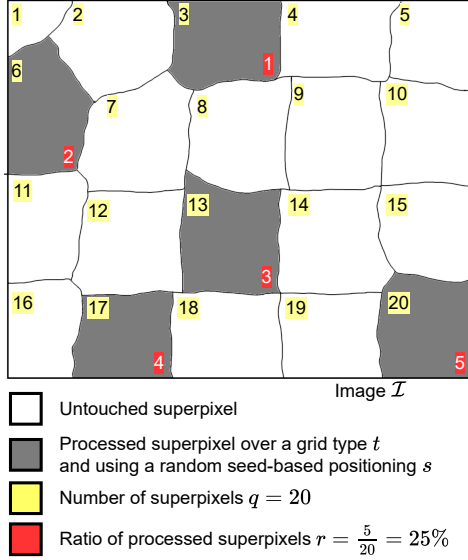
1
2
3
4
5
1
6
7
8
9
10
2
11
12
13
14
15
3
16
17
18
19
20
4
5

Image $\mathcal{I}$

Untouched superpixel

Processed superpixel over a grid type $t$ and using a random seed-based positioning $s$

Number of superpixels $q = 20$

Ratio of processed superpixels $r = \frac{5}{20} = 25\%$